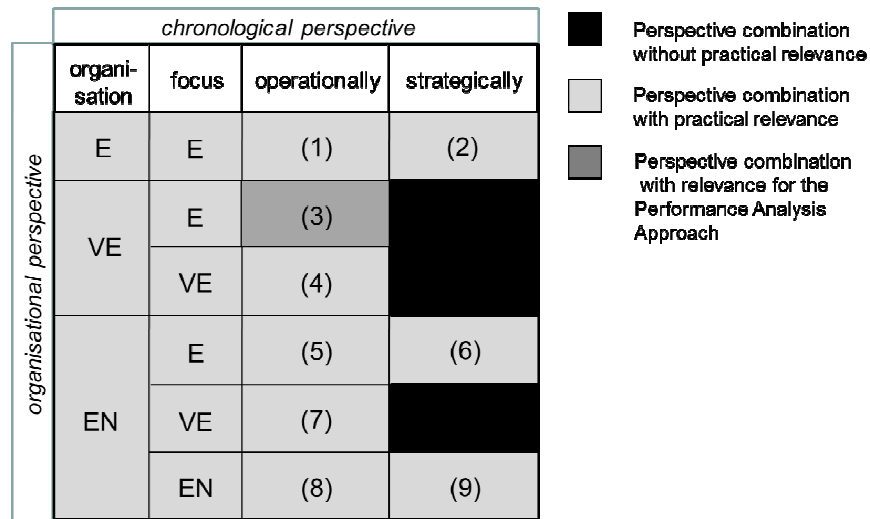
chronological perspective

organisational perspective

| organisation | focus | operationally | strategically |
|---|---|---|---|
| E | E | (1) | (2) |
| VE | E | (3) | |
| | VE | (4) | |
| EN | E | (5) | (6) |
| | VE | (7) | |
| | EN | (8) | (9) |

Perspective combination without practical relevance

Perspective combination with practical relevance

Perspective combination with relevance for the Performance Analysis Approach